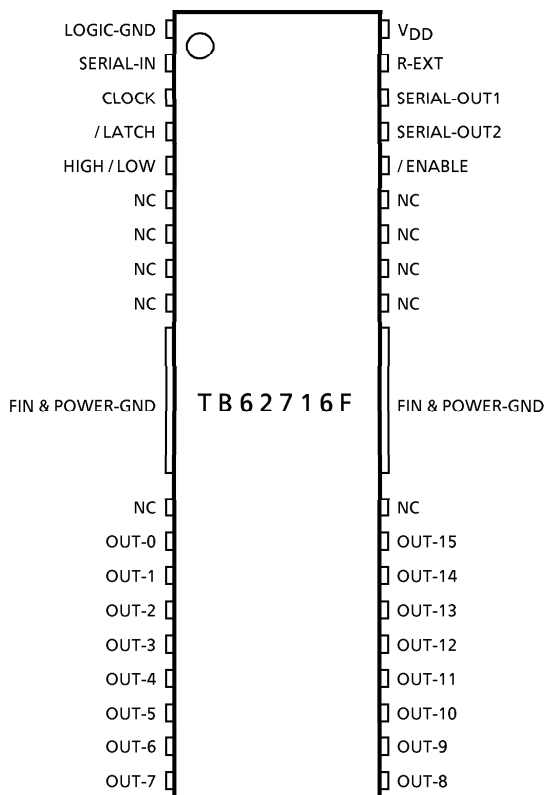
LOGIC-GND
SERIAL-IN
CLOCK
/ LATCH
HIGH / LOW
NC
NC
NC
NC
FIN & POWER-GND
NC
OUT-0
OUT-1
OUT-2
OUT-3
OUT-4
OUT-5
OUT-6
OUT-7

TB62716F

$V_{DD}$
R-EXT
SERIAL-OUT1
SERIAL-OUT2
/ ENABLE
NC
NC
NC
NC
FIN & POWER-GND
NC
OUT-15
OUT-14
OUT-13
OUT-12
OUT-11
OUT-10
OUT-9
OUT-8